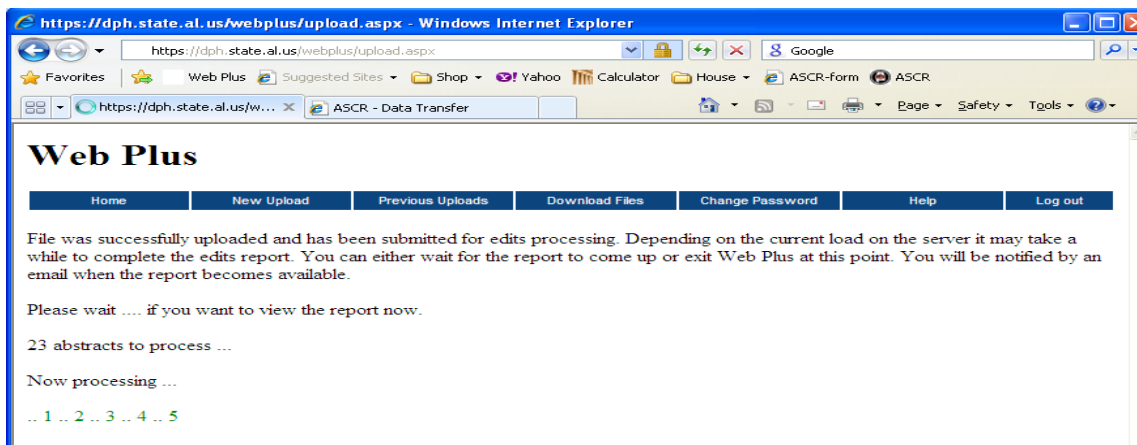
https://dph.state.al.us/webplus/upload.aspx - Windows Internet Explorer

https://dph.state.al.us/webplus/upload.aspx

Google

Favorites | Web Plus | Suggested Sites ▾ | Shop ▾ | Yahoo | Calculator | House ▾ | ASCR-form | ASCR

https://dph.state.al.us/w... ✕ | ASCR - Data Transfer

Page ▾ Safety ▾ Tools ▾

Web Plus

| Home | New Upload | Previous Uploads | Download Files | Change Password | Help | Log out |
|---|---|---|---|---|---|---|

File was successfully uploaded and has been submitted for edits processing. Depending on the current load on the server it may take a while to complete the edits report. You can either wait for the report to come up or exit Web Plus at this point. You will be notified by an email when the report becomes available.

Please wait .... if you want to view the report now.

23 abstracts to process ...

Now processing ...

.. 1 .. 2 .. 3 .. 4 .. 5